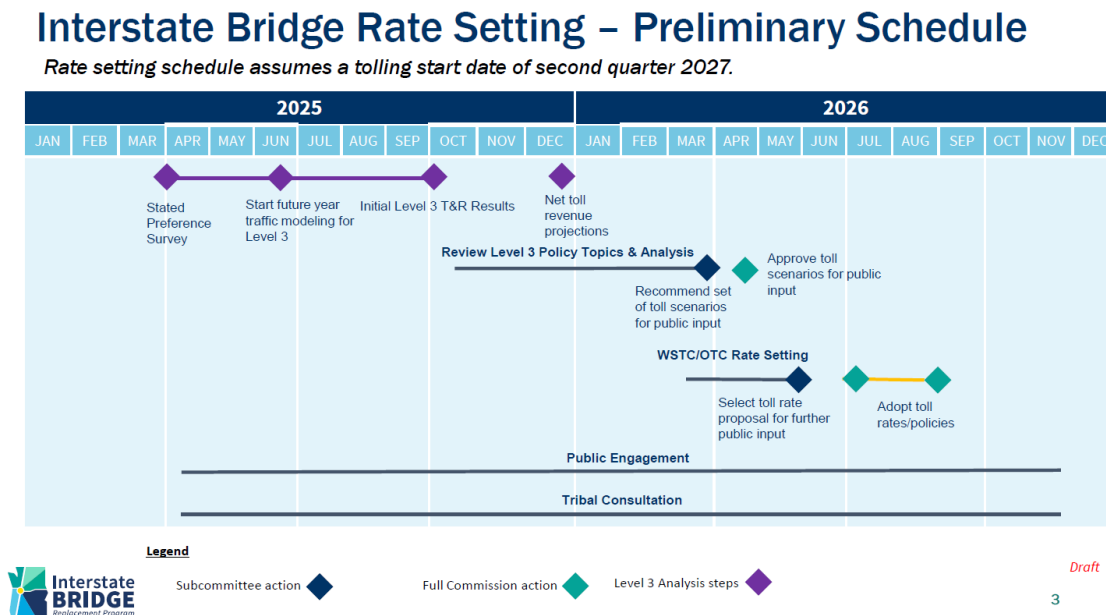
Interstate Bridge Rate Setting – Preliminary Schedule

Rate setting schedule assumes a tolling start date of second quarter 2027.

2025

2026

JAN FEB MAR APR MAY JUN JUL AUG SEP OCT NOV DEC JAN FEB MAR APR MAY JUN JUL AUG SEP OCT NOV DEC

Stated Preference Survey

Start future year traffic modeling for Level 3

Initial Level 3 T&R Results

Net toll revenue projections

Review Level 3 Policy Topics & Analysis

Recommend set of toll scenarios for public input

Approve toll scenarios for public input

WSTC/OTC Rate Setting

Select toll rate proposal for further public input

Adopt toll rates/policies

Public Engagement

Tribal Consultation

Legend

Subcommittee action

Full Commission action

Level 3 Analysis steps

Draft

Interstate BRIDGE Replacement Program

3